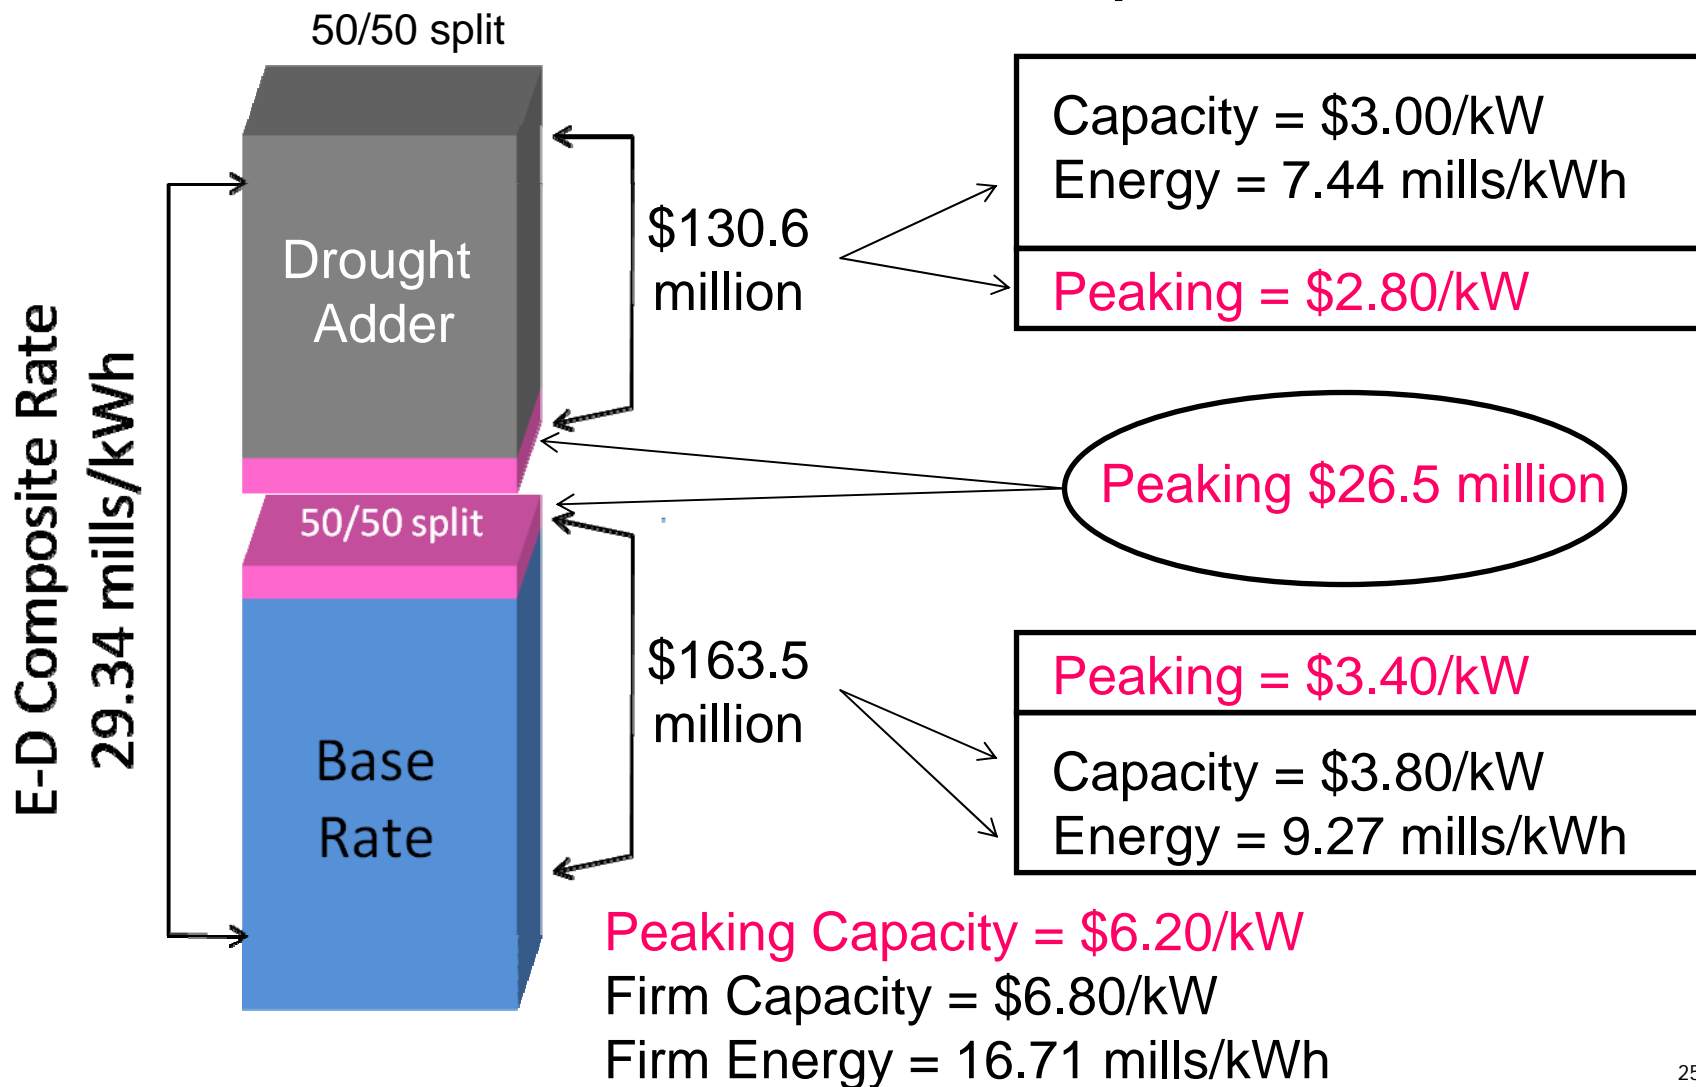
50/50 split

E-D Composite Rate
29.34 mills/kWh

Drought Adder

50/50 split

Base Rate

$130.6 million

$163.5 million

Capacity = $3.00/kW
Energy = 7.44 mills/kWh

Peaking = $2.80/kW

Peaking $26.5 million

Peaking = $3.40/kW

Capacity = $3.80/kW
Energy = 9.27 mills/kWh

Peaking Capacity = $6.20/kW
Firm Capacity = $6.80/kW
Firm Energy = 16.71 mills/kWh

25